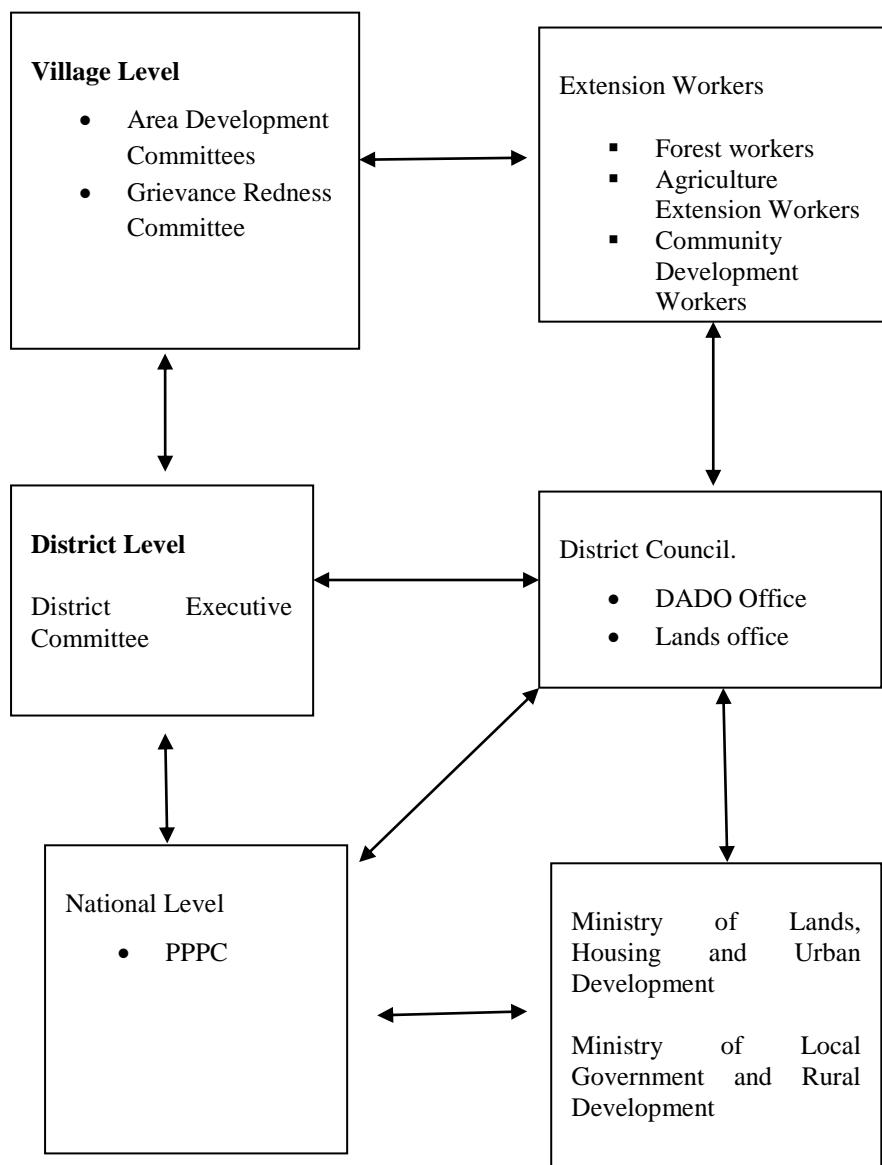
**Village Level**

- Area Development Committees
- Grievance Redness Committee

Extension Workers

- Forest workers
- Agriculture Extension Workers
- Community Development Workers

**District Level**

District Executive Committee

District Council.

- DADO Office
- Lands office

National Level

- PPPC

Ministry of Lands, Housing and Urban Development

Ministry of Local Government and Rural Development